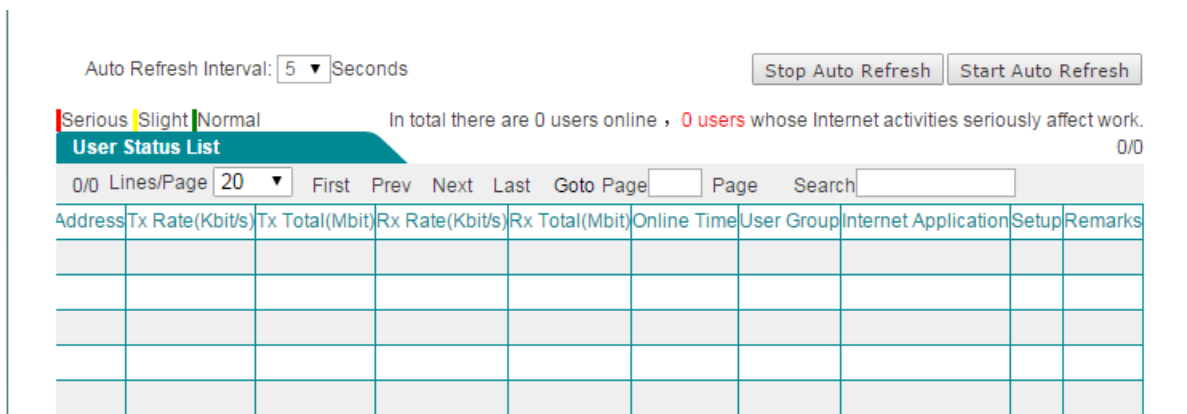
Auto Refresh Interval: 5 ▼ Seconds

Stop Auto Refresh | Start Auto Refresh

Serious Slight Normal

In total there are 0 users online ， 0 users whose Internet activities seriously affect work.

User Status List

0/0

0/0 Lines/Page 20 ▼ First Prev Next Last Goto Page Page Search

| Address | Tx Rate(Kbit/s) | Tx Total(Mbit) | Rx Rate(Kbit/s) | Rx Total(Mbit) | Online Time | User Group | Internet Application | Setup | Remarks |
|---|---|---|---|---|---|---|---|---|---|
| | | | | | | | | | |
| | | | | | | | | | |
| | | | | | | | | | |
| | | | | | | | | | |
| | | | | | | | | | |